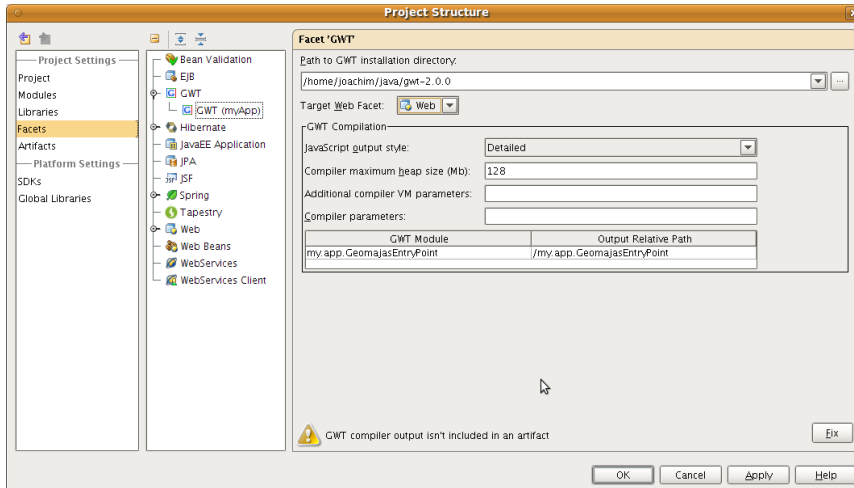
Project Structure

Project Settings
Project
Modules
Libraries
Facets
Artifacts
Platform Settings
SDKs
Global Libraries

Bean Validation
EJB
GWT
GWT (myApp)
Hibernate
JavaEE Application
JPA
JSF
Spring
Tapestry
Web
Web Beans
WebServices
WebServices Client

Facet 'GWT'

Path to GWT installation directory:
/home/joachim/java/gwt-2.0.0
Target Web Facet: Web

GWT Compilation
JavaScript output style: Detailed
Compiler maximum heap size (Mb): 128
Additional compiler VM parameters:
Compiler parameters:

| GWT Module | Output Relative Path |
|---|---|
| my.app.GeomajasEntryPoint | /my.app.GeomajasEntryPoint |

GWT compiler output isn't included in an artifact
Fix

OK Cancel Apply Help